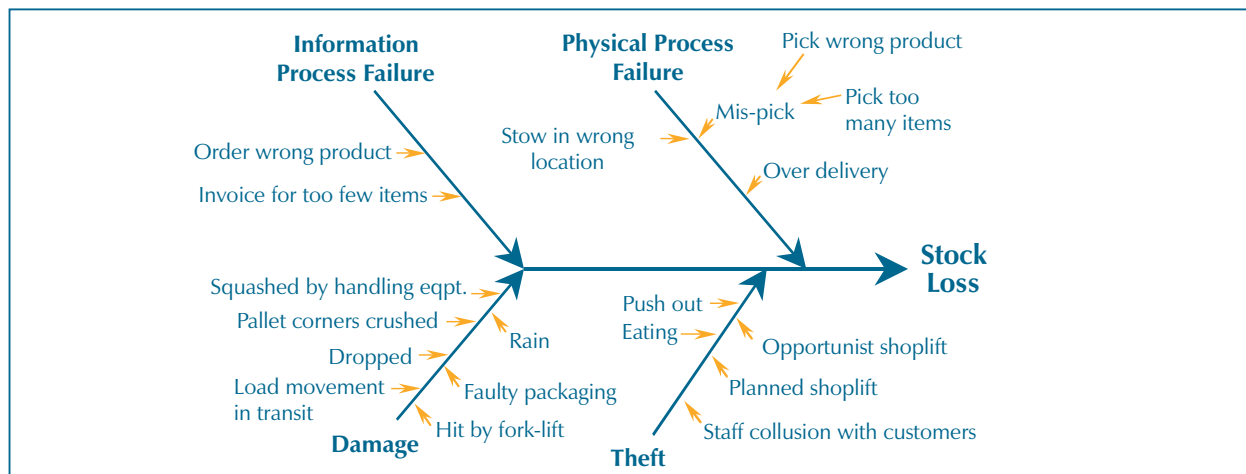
Information Process Failure

Order wrong product

Invoice for too few items

Physical Process Failure

Pick wrong product

Pick too many items

Mis-pick

Stow in wrong location

Over delivery

Stock Loss

Squashed by handling eqpt.

Pallet corners crushed

Rain

Dropped

Load movement in transit

Faulty packaging

Hit by fork-lift

Damage

Push out

Eating

Opportunist shoplift

Planned shoplift

Staff collusion with customers

Theft